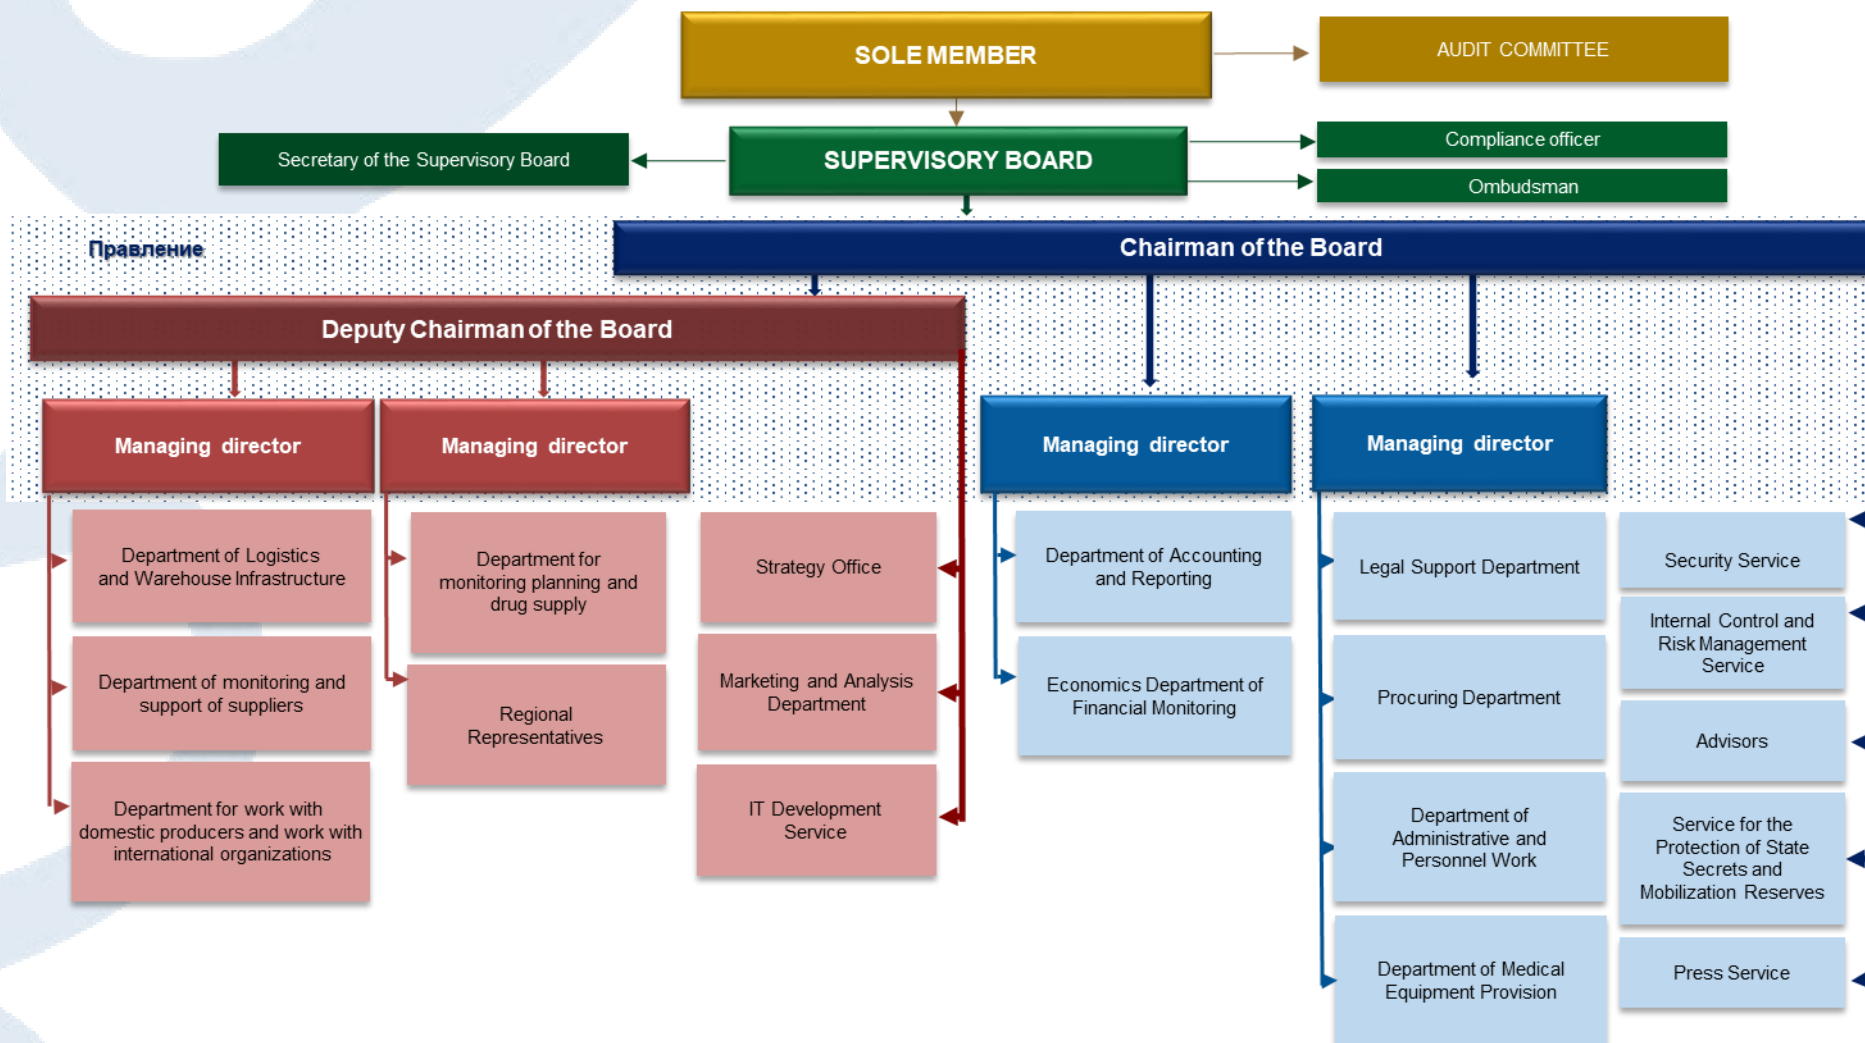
SOLE MEMBER

AUDIT COMMITTEE

Secretary of the Supervisory Board

SUPERVISORY BOARD

Compliance officer

Ombudsman

Правление

Chairman of the Board

Deputy Chairman of the Board

Managing director

Managing director

Managing director

Managing director

Department of Logistics and Warehouse Infrastructure

Department of monitoring and support of suppliers

Department for work with domestic producers and work with international organizations

Department for monitoring planning and drug supply

Regional Representatives

Strategy Office

Marketing and Analysis Department

IT Development Service

Department of Accounting and Reporting

Economics Department of Financial Monitoring

Legal Support Department

Procuring Department

Department of Administrative and Personnel Work

Department of Medical Equipment Provision

Security Service

Internal Control and Risk Management Service

Advisors

Service for the Protection of State Secrets and Mobilization Reserves

Press Service